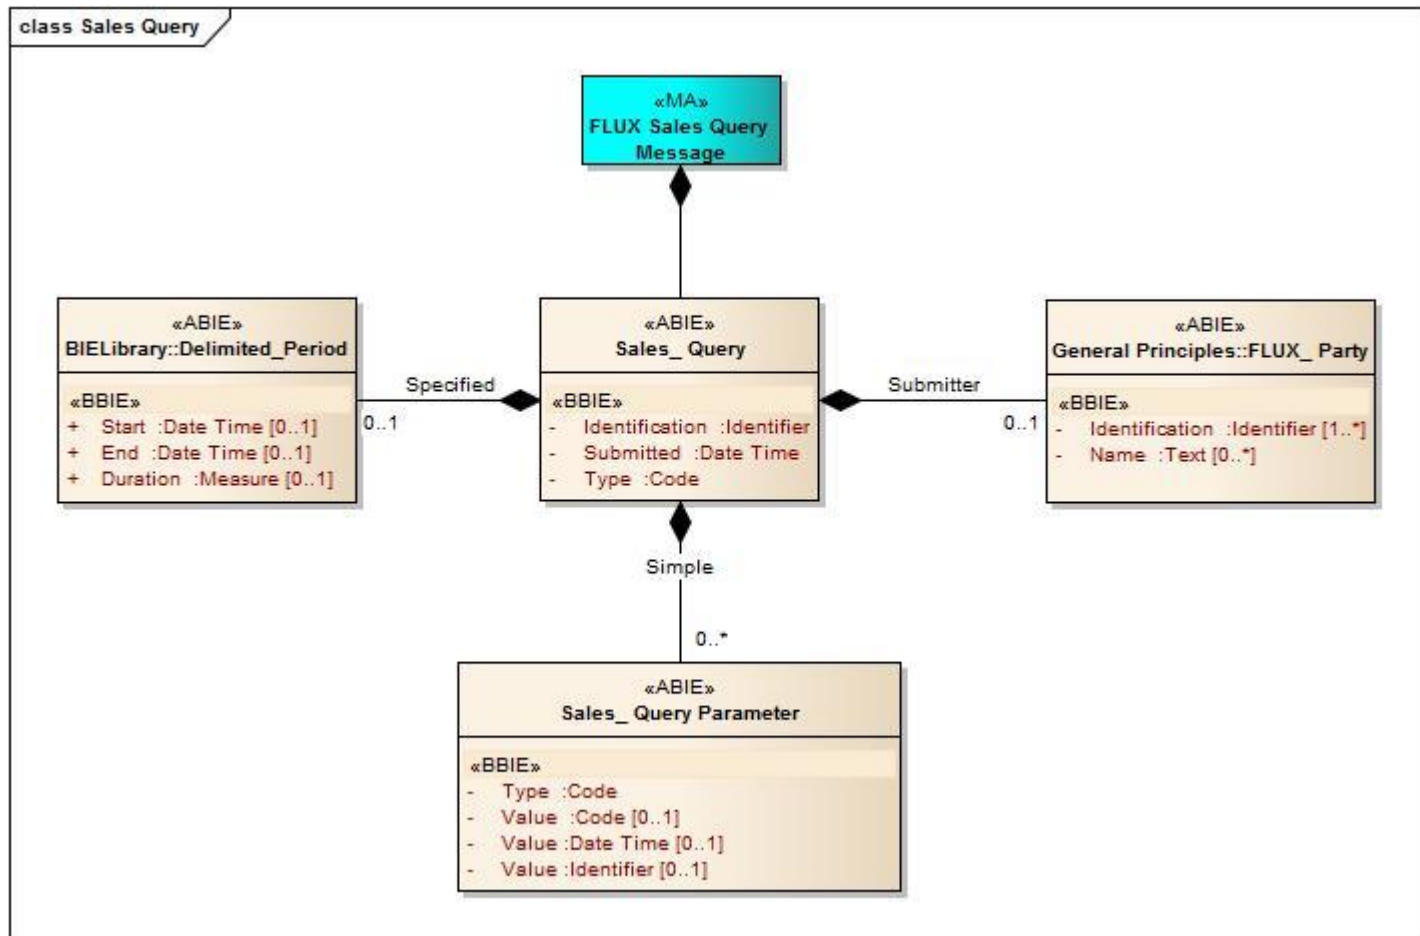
class Sales Query

«MA»
FLUX Sales Query Message

«ABIE»
BIELibrary::Delimited_Period

«BBIE»
+ Start :Date Time [0..1]
+ End :Date Time [0..1]
+ Duration :Measure [0..1]

Specified
0..1

«ABIE»
Sales_ Query

«BBIE»
- Identification :Identifier
- Submitted :Date Time
- Type :Code

Submitter
0..1

«ABIE»
General Principles::FLUX_ Party

«BBIE»
- Identification :Identifier [1..*]
- Name :Text [0..*]

Simple
0..*

«ABIE»
Sales_ Query Parameter

«BBIE»
- Type :Code
- Value :Code [0..1]
- Value :Date Time [0..1]
- Value :Identifier [0..1]